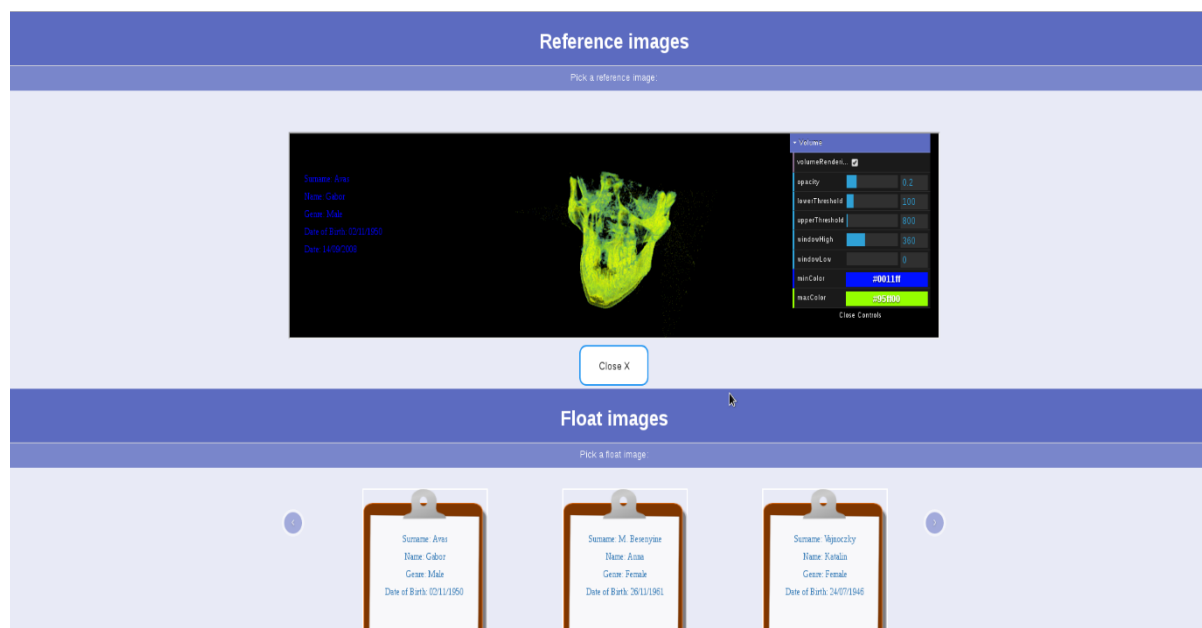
Reference images

Pick a reference image:

Surname: Avas
Name: Gabor
Genre: Male
Date of Birth: 02/11/1950
Date: 14/05/2009

▾ Volume

volumeRenderi...

opacity 0.2

lowerThreshold 100

upperThreshold 800

windowHigh 360

windowLow 0

minColor #0011ff

maxColor #95ff00

Close Controls

Close X

Float images

Pick a float image:

Surname: Avas
Name: Gabor
Genre: Male
Date of Birth: 02/11/1950

Surname: M. Besenyine
Name: Anna
Genre: Female
Date of Birth: 26/11/1961

Surname: Vajsoczky
Name: Katalin
Genre: Female
Date of Birth: 24/07/1946